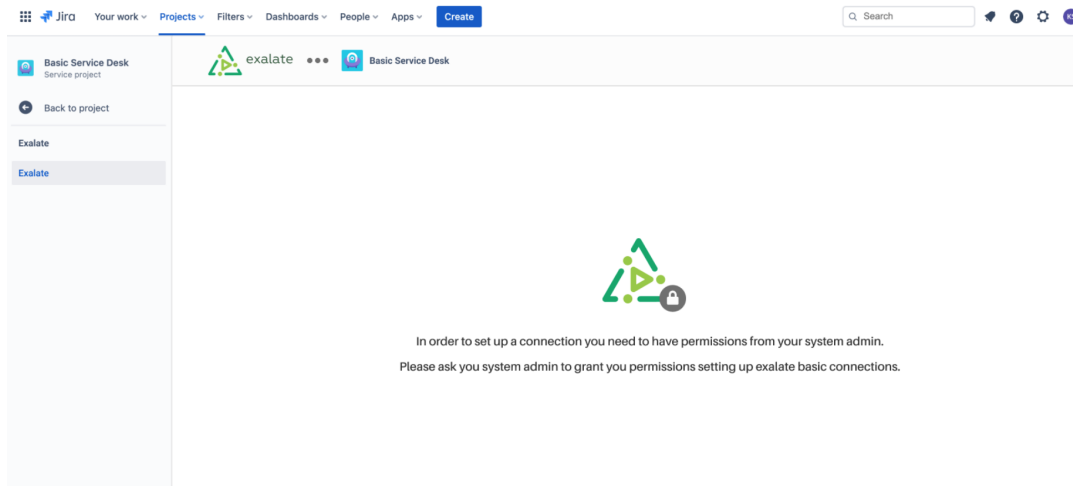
Jira Your work Projects Filters Dashboards People Apps Create

Search

Basic Service Desk
Service project

Back to project

Exalate

Exalate

exalate ••• Basic Service Desk

In order to set up a connection you need to have permissions from your system admin.

Please ask you system admin to grant you permissions setting up exalate basic connections.